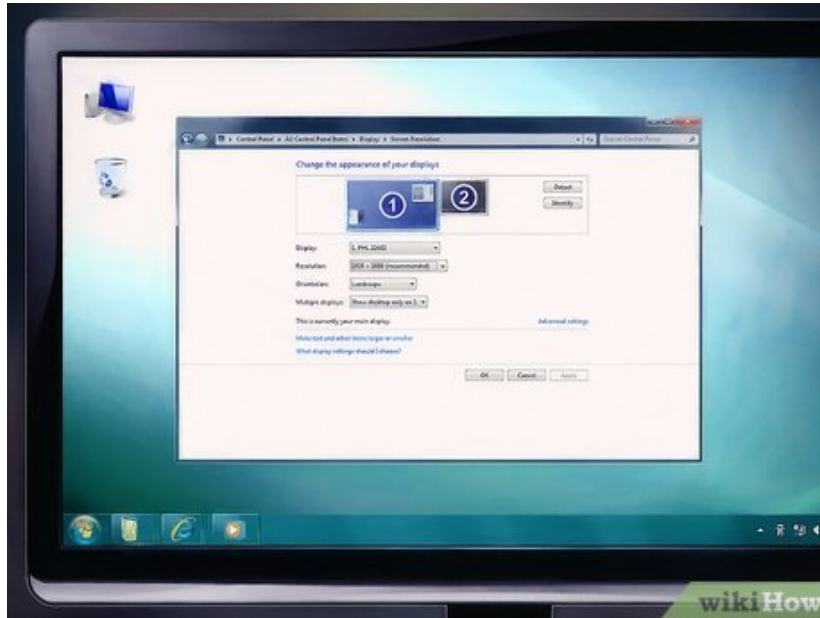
Control Panel ▸ All Control Panel Items ▸ Display ▸ Screen Resolution

Search Control Panel

Change the appearance of your displays

Detect

Identify

1

2

Display: 1. PHL 224E5

Resolution: 1920 × 1080 (recommended)

Orientation: Landscape

Multiple displays: Show desktop only on 1

This is currently your main display.

Advanced settings

Make text and other items larger or smaller

What display settings should I choose?

OK

Cancel

Apply

wikiHow